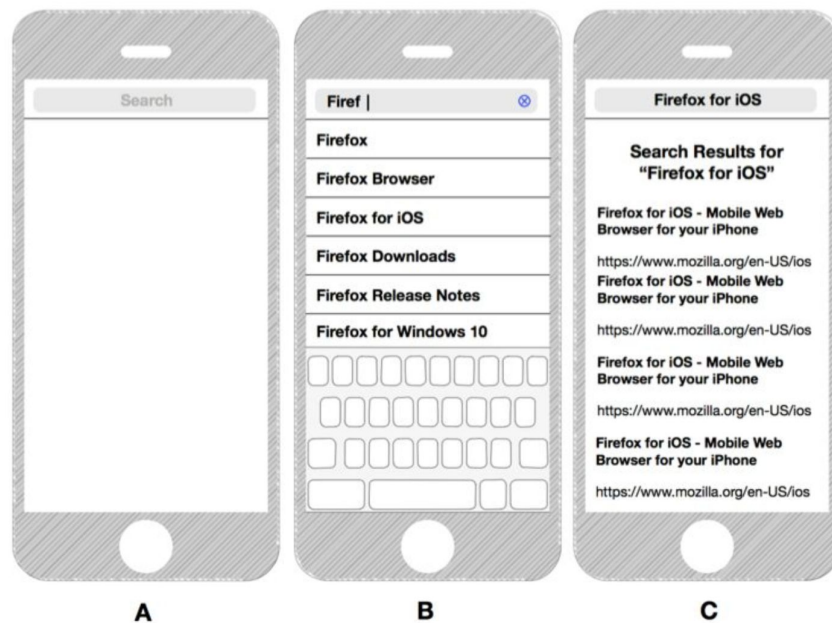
Search

Firef |

Firefox

Firefox Browser

Firefox for iOS

Firefox Downloads

Firefox Release Notes

Firefox for Windows 10

Firefox for iOS

Search Results for "Firefox for iOS"

Firefox for iOS - Mobile Web Browser for your iPhone

https://www.mozilla.org/en-US/ios

Firefox for iOS - Mobile Web Browser for your iPhone

https://www.mozilla.org/en-US/ios

Firefox for iOS - Mobile Web Browser for your iPhone

https://www.mozilla.org/en-US/ios

Firefox for iOS - Mobile Web Browser for your iPhone

https://www.mozilla.org/en-US/ios

A

B

C